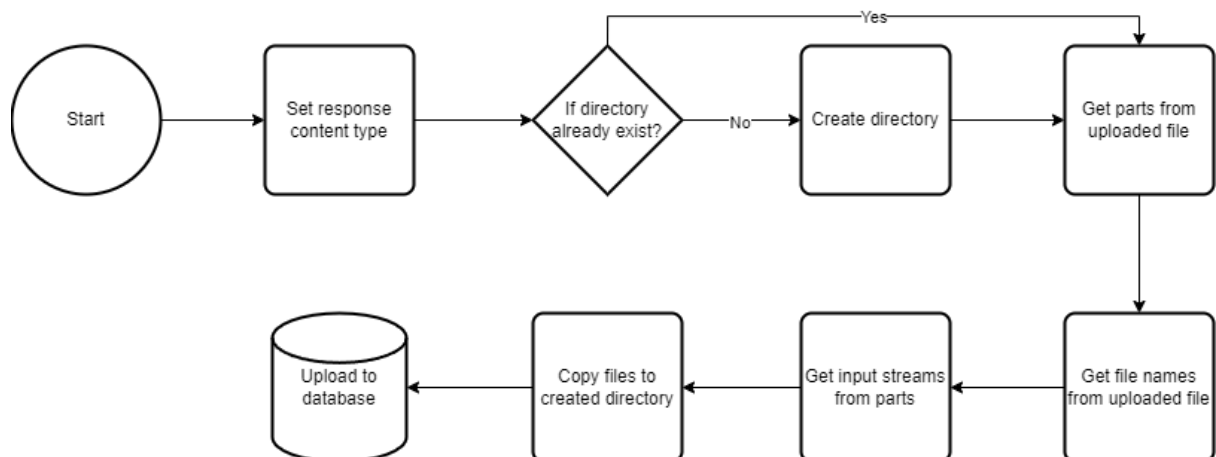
Start

Set response content type

If directory already exist?

Yes

No

Create directory

Get parts from uploaded file

Get file names from uploaded file

Get input streams from parts

Copy files to created directory

Upload to database